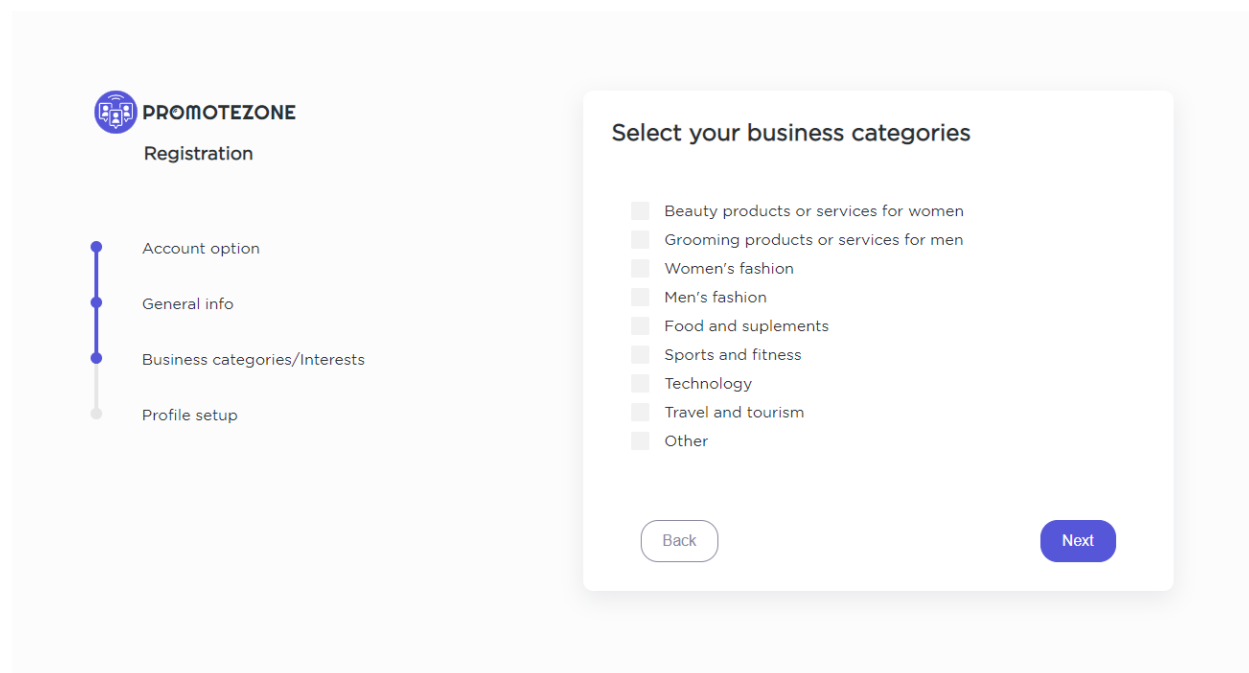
PROMOTEZONE

Registration

Account option

General info

Business categories/Interests

Profile setup

Select your business categories

Beauty products or services for women
Grooming products or services for men
Women's fashion
Men's fashion
Food and suplements
Sports and fitness
Technology
Travel and tourism
Other

Back

Next